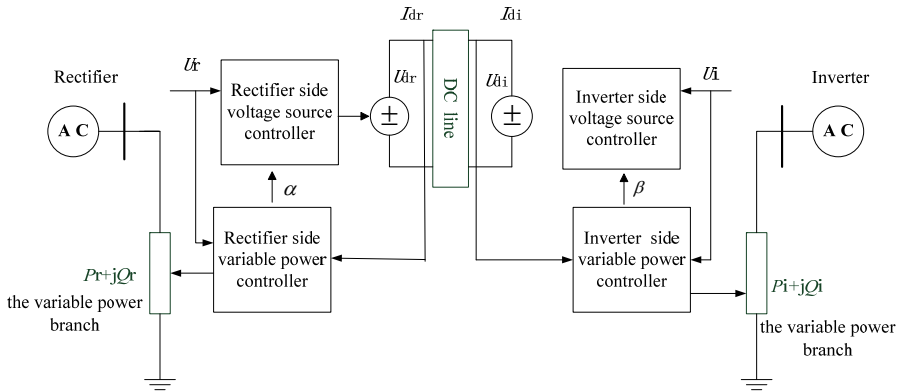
$I_{dr}$

$I_{di}$

Rectifier

$U_r$

Rectifier side voltage source controller

$U_{dr}$

$\pm$

DC line

$U_{di}$

$\pm$

Inverter side voltage source controller

$U_i$

Inverter

A C

A C

$\alpha$

$\beta$

Rectifier side variable power controller

Inverter side variable power controller

$P_r+jQ_r$

the variable power branch

$P_i+jQ_i$

the variable power branch